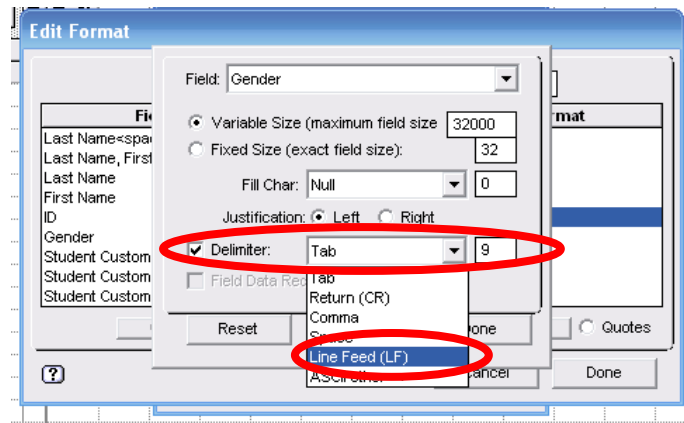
Edit Format

Fie
Last Name<spac
Last Name, First
Last Name
First Name
ID
Gender
Student Custom
Student Custom
Student Custom

rmat

Field: Gender

Variable Size (maximum field size 32000
Fixed Size (exact field size): 32

Fill Char: Null 0

Justification: Left Right

Delimiter: Tab 9

Field Data Req

Tab
Return (CR)
Comma
Space
Line Feed (LF)
ASCII Other

Reset
Done
Quotes

?
Cancel
Done